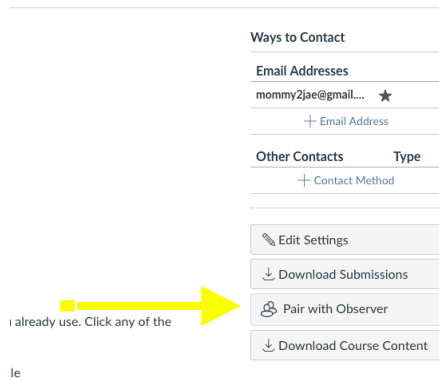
Ways to Contact

Email Addresses

mommy2jae@gmail.... ★

+ Email Address

Other Contacts Type

+ Contact Method

Edit Settings

Download Submissions

Pair with Observer

Download Course Content

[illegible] already use. Click any of the

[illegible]le